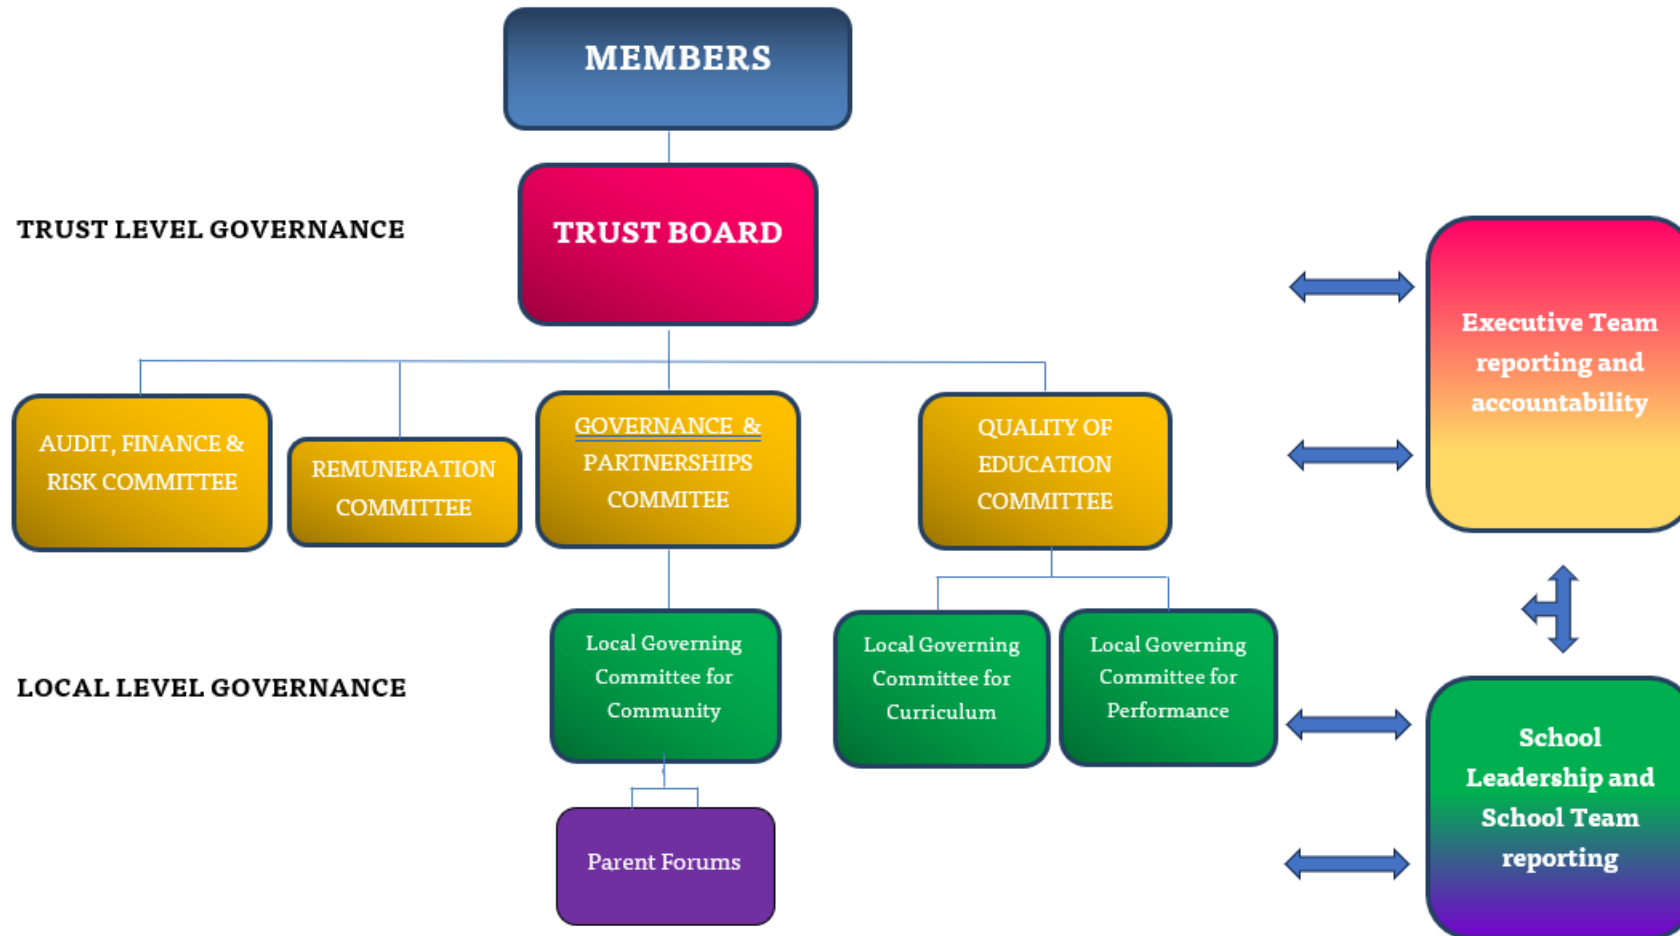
MEMBERS

TRUST LEVEL GOVERNANCE

TRUST BOARD

AUDIT, FINANCE & RISK COMMITTEE

REMUNERATION COMMITTEE

GOVERNANCE & PARTNERSHIPS COMMITEE

QUALITY OF EDUCATION COMMITTEE

Executive Team reporting and accountability

LOCAL LEVEL GOVERNANCE

Local Governing Committee for Community

Local Governing Committee for Curriculum

Local Governing Committee for Performance

School Leadership and School Team reporting

Parent Forums